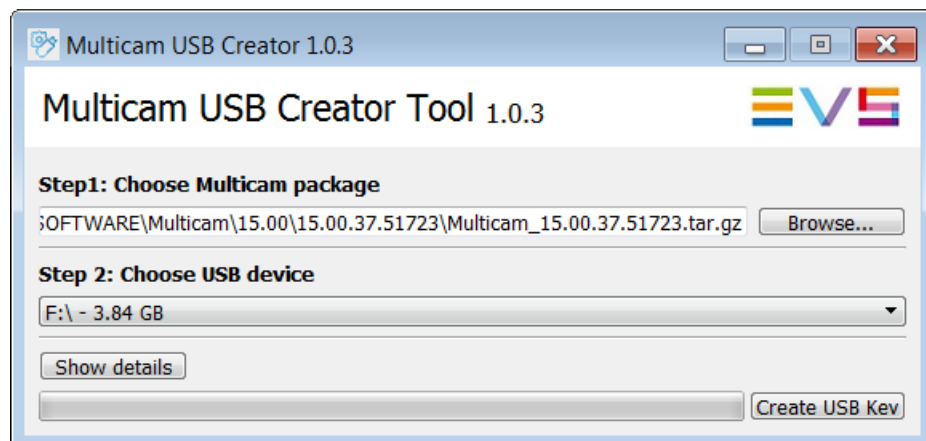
Multicam USB Creator 1.0.3

Multicam USB Creator Tool 1.0.3

EVS

Step1: Choose Multicam package

SOFTWARE\Multicam\15.00\15.00.37.51723\Multicam_15.00.37.51723.tar.gz

Browse...

Step 2: Choose USB device

F:\ - 3.84 GB

Show details

Create USB Key